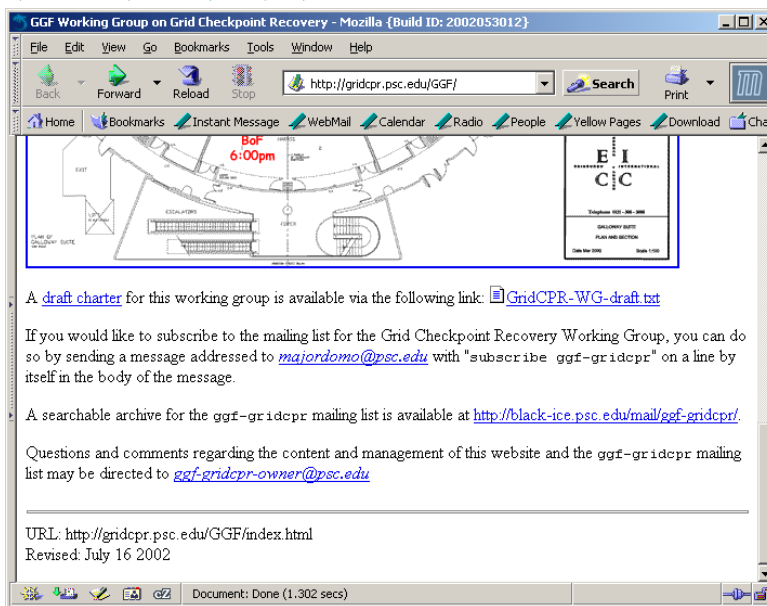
GGF Working Group on Grid Checkpoint Recovery - Mozilla {Build ID: 2002053012}

File Edit View Go Bookmarks Tools Window Help

Back Forward Reload Stop http://gridcpr.psc.edu/GGF/ Search Print

Home Bookmarks Instant Message WebMail Calendar Radio People Yellow Pages Download Cha

BoF
6:00pm

EXIT

ESCALATORS

FOYER

PLAN OF GALLOWAY SUITE

E I
C C

GALLOWAY SUITE
PLAN AND SECTION

A draft charter for this working group is available via the following link: GridCPR-WG-draft.txt

If you would like to subscribe to the mailing list for the Grid Checkpoint Recovery Working Group, you can do so by sending a message addressed to majordomo@psc.edu with "subscribe ggf-gridcpr" on a line by itself in the body of the message.

A searchable archive for the ggf-gridcpr mailing list is available at http://black-ice.psc.edu/mail/ggf-gridcpr/.

Questions and comments regarding the content and management of this website and the ggf-gridcpr mailing list may be directed to ggf-gridcpr-owner@psc.edu

URL: http://gridcpr.psc.edu/GGF/index.html
Revised: July 16 2002

Document: Done (1.302 secs)